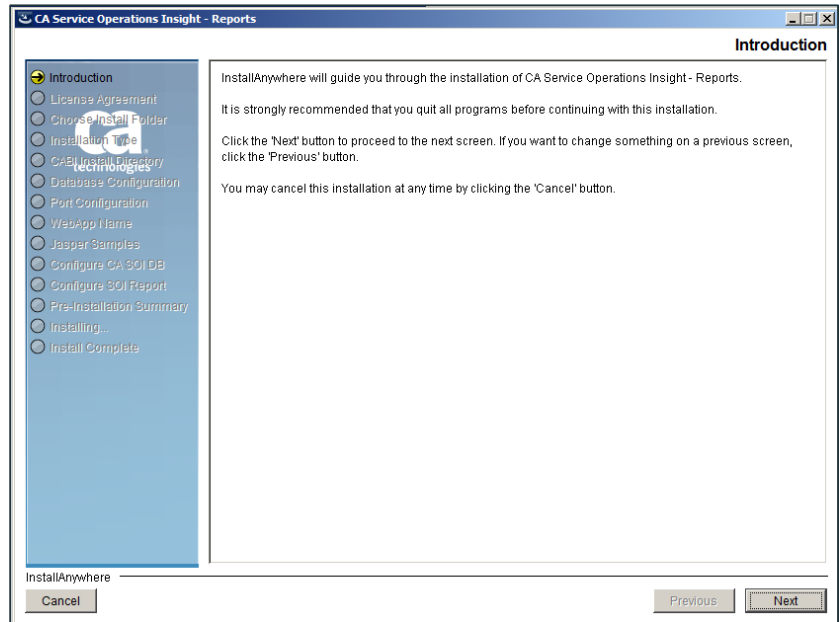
CA Service Operations Insight - Reports

Introduction

Introduction
License Agreement
Choose Install Folder
Installation Type
CABI Install Directory
Database Configuration
Port Configuration
WebApp Name
Jasper Samples
Configure CA SOI DB
Configure SOI Report
Pre-Installation Summary
Installing...
Install Complete

ca technologies

InstallAnywhere will guide you through the installation of CA Service Operations Insight - Reports.

It is strongly recommended that you quit all programs before continuing with this installation.

Click the 'Next' button to proceed to the next screen. If you want to change something on a previous screen, click the 'Previous' button.

You may cancel this installation at any time by clicking the 'Cancel' button.

InstallAnywhere

Cancel

Previous

Next